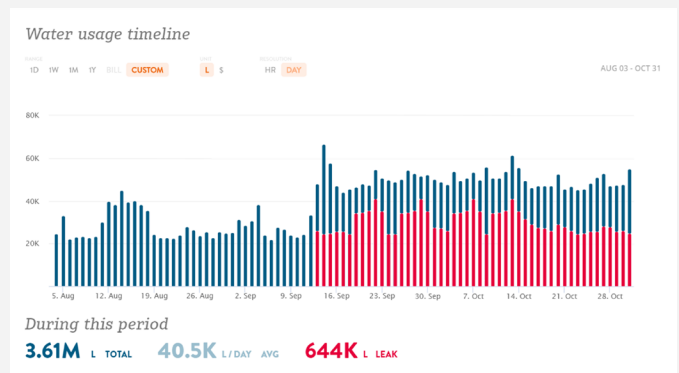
Water usage timeline

RANGE
1D 1W 1M 1Y BILL CUSTOM

UNIT
L $

RESOLUTION
HR DAY

AUG 03 - OCT 31

80K
60K
40K
20K

5. Aug 12. Aug 19. Aug 26. Aug 2. Sep 9. Sep 16. Sep 23. Sep 30. Sep 7. Oct 14. Oct 21. Oct 28. Oct

During this period

3.61M L TOTAL 40.5K L / DAY AVG 644K L LEAK